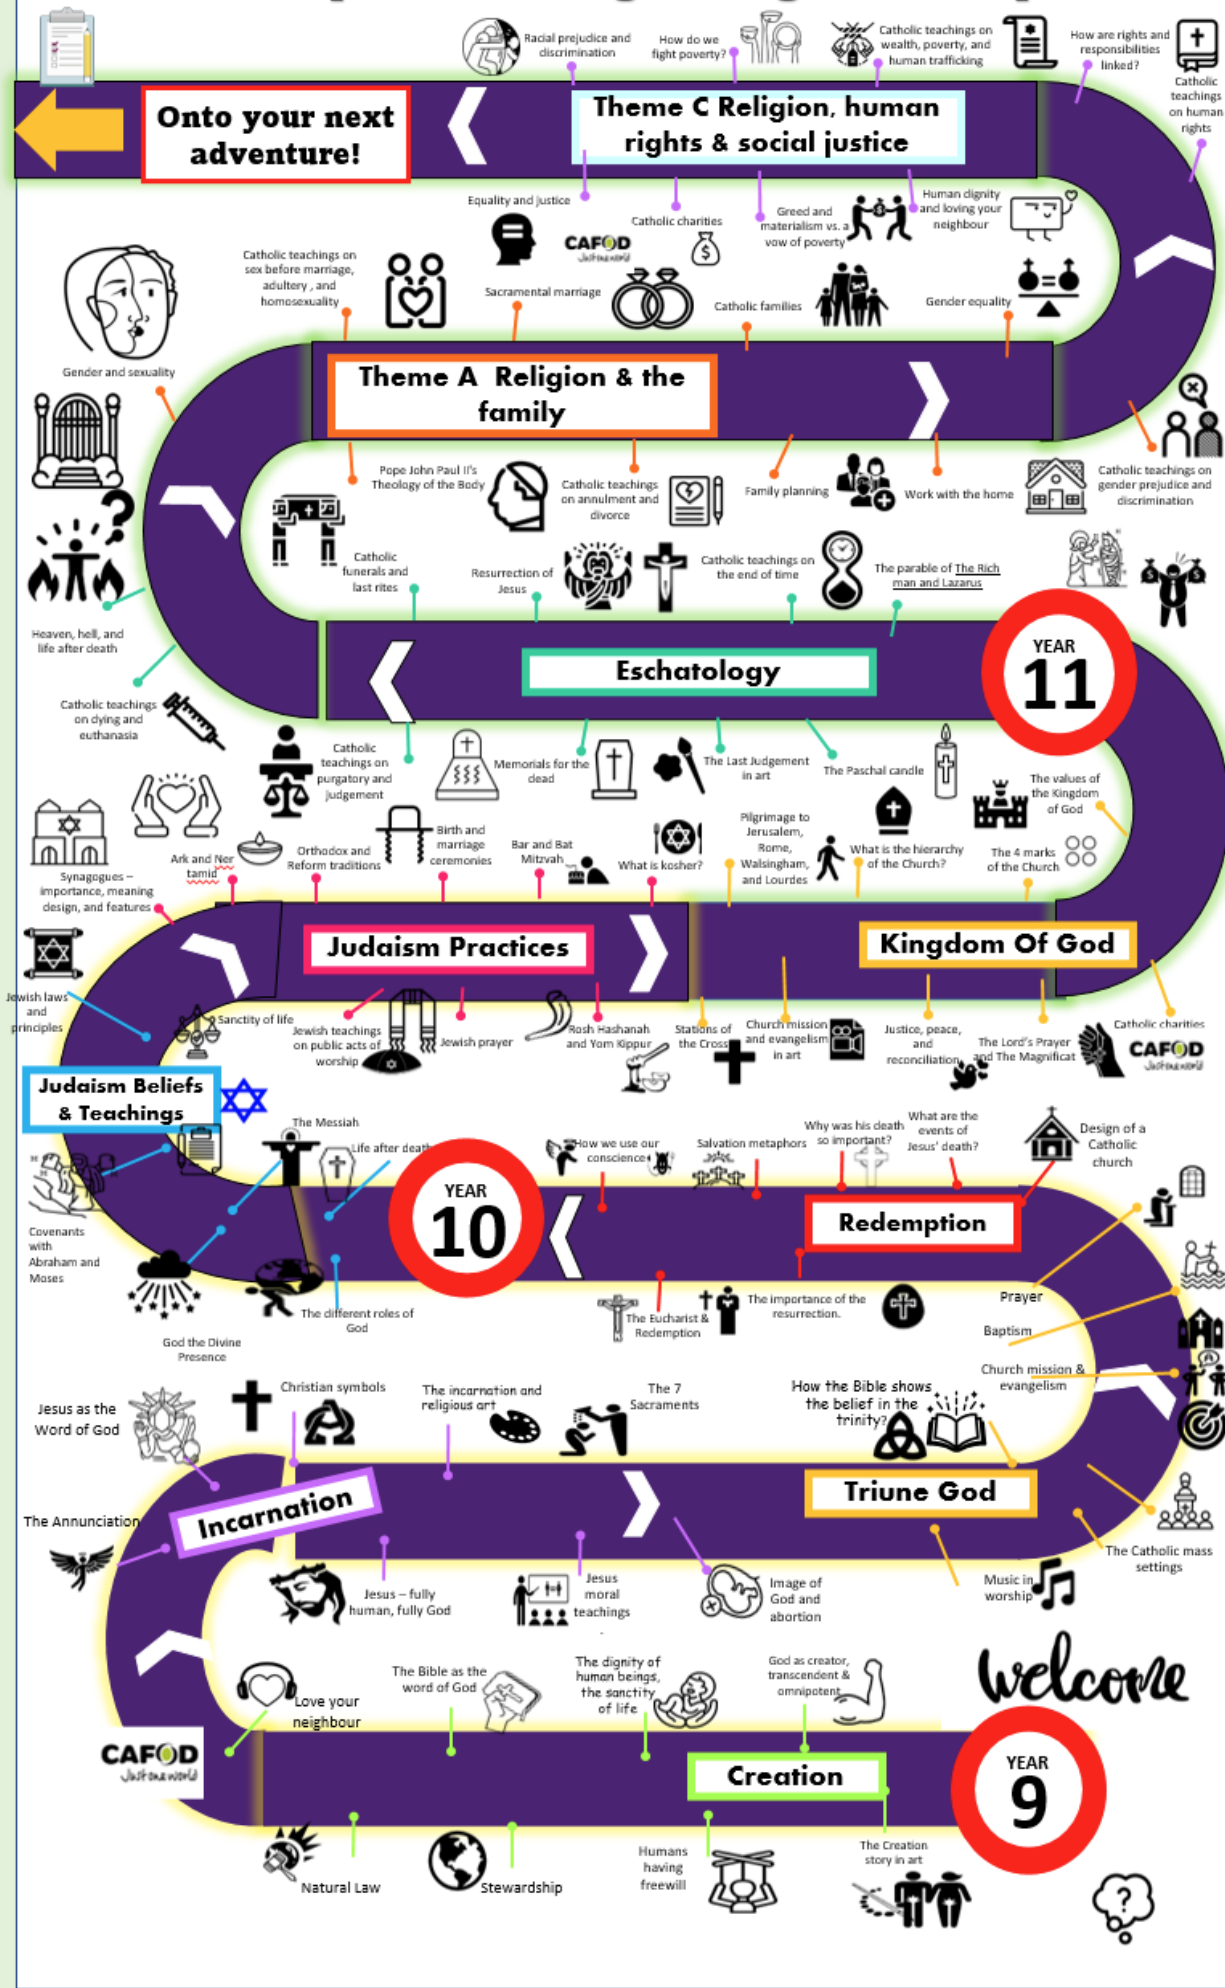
Onto your next adventure!

Theme C Religion, human rights & social justice

Racial prejudice and discrimination
How do we fight poverty?
Catholic teachings on wealth, poverty, and human trafficking
How are rights and responsibilities linked?
Catholic teachings on human rights
Equality and justice
CAFOD
Catholic charities
Greed and materialism vs. a vow of poverty
Human dignity and loving your neighbour
Catholic teachings on sex before marriage, adultery, and homosexuality
Sacramental marriage
Catholic families
Gender equality
Gender and sexuality

Theme A Religion & the family

Pope John Paul II's Theology of the Body
Catholic teachings on annulment and divorce
Family planning
Work with the home
Catholic teachings on gender prejudice and discrimination
Catholic funerals and last rites
Resurrection of Jesus
Catholic teachings on the end of time
The parable of The Rich man and Lazarus
Heaven, hell, and life after death

YEAR 11

Eschatology

Catholic teachings on dying and euthanasia
Catholic teachings on purgatory and judgement
Memorials for the dead
The Last Judgement in art
The Paschal candle
The values of the Kingdom of God
Birth and marriage ceremonies
Bar and Bat Mitzvah
What is kosher?
Pilgrimage to Jerusalem, Rome, Walsingham, and Lourdes
What is the hierarchy of the Church?
The 4 marks of the Church
Ark and Ner tamid
Orthodox and Reform traditions
Synagogues – importance, meaning design, and features

Judaism Practices

Kingdom Of God

Jewish laws and principles
Sanctity of life
Jewish teachings on public acts of worship
Jewish prayer
Rosh Hashanah and Yom Kippur
Stations of the Cross
Church mission and evangelism in art
Justice, peace, and reconciliation
The Lord's Prayer and The Magnificat
Catholic charities
CAFOD

Judaism Beliefs & Teachings

The Messiah
Life after death
How we use our conscience
Salvation metaphors
Why was his death so important?
What are the events of Jesus' death?
Design of a Catholic church
Covenants with Abraham and Moses

YEAR 10

Redemption

God the Divine Presence
The different roles of God
The Eucharist & Redemption
The importance of the resurrection.
Prayer
Baptism
Church mission & evangelism
Jesus as the Word of God
Christian symbols
The incarnation and religious art
The 7 Sacraments
How the Bible shows the belief in the trinity?

Triune God

The Annunciation

Incarnation

Jesus – fully human, fully God
Jesus moral teachings
Image of God and abortion
Music in worship
The Catholic mass settings
Love your neighbour
The Bible as the word of God
The dignity of human beings, the sanctity of life
God as creator, transcendent & omnipotent
Welcome
CAFOD

Creation

YEAR 9

Natural Law
Stewardship
Humans having freewill
The Creation story in art